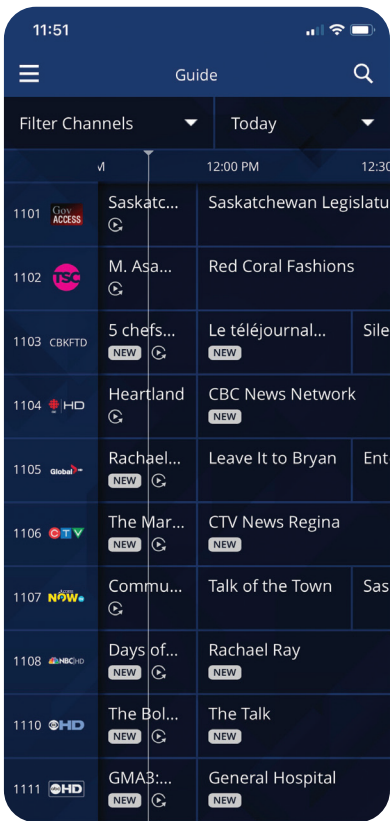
11:51

Guide

Filter Channels

Today

M

12:00 PM

12:30

| | | | |
|---|---|---|---|
| 1101 Gov ACCESS | Saskatc... | Saskatchewan Legislatu | |
| 1102 TSC | M. Asa... | Red Coral Fashions | |
| 1103 CBKFTD | 5 chefs... NEW | Le téléjournal... NEW | Sile |
| 1104 HD | Heartland | CBC News Network NEW | |
| 1105 Global | Rachael... NEW | Leave It to Bryan | Ent |
| 1106 CTV | The Mar... NEW | CTV News Regina NEW | |
| 1107 NOW | Commu... | Talk of the Town | Sas |
| 1108 NBC HD | Days of... NEW | Rachael Ray NEW | |
| 1110 HD | The Bol... NEW | The Talk NEW | |
| 1111 HD | GMA3:... NEW | General Hospital NEW | |